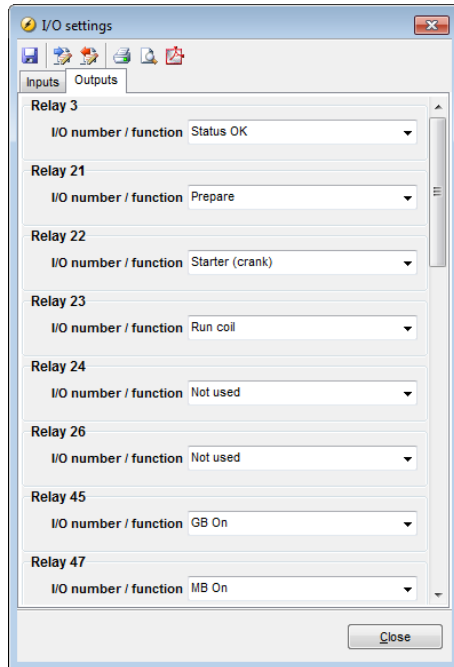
I/O settings

Inputs Outputs

Relay 3
I/O number / function Status OK

Relay 21
I/O number / function Prepare

Relay 22
I/O number / function Starter (crank)

Relay 23
I/O number / function Run coil

Relay 24
I/O number / function Not used

Relay 26
I/O number / function Not used

Relay 45
I/O number / function GB On

Relay 47
I/O number / function MB On

Close